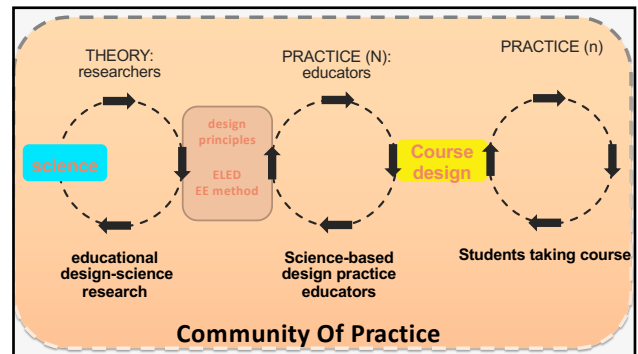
THEORY: researchers

PRACTICE (N): educators

PRACTICE (n)

science

design principles

ELED EE method

Course design

educational design-science research

Science-based design practice educators

Students taking course

Community Of Practice